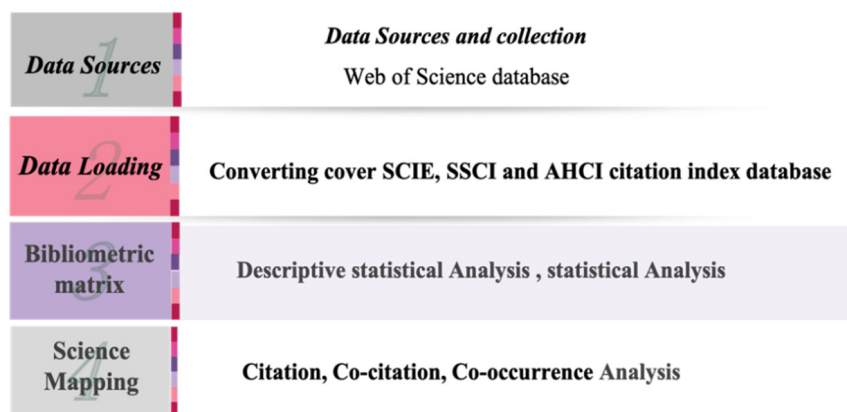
Data Sources
1
Data Sources and collection
Web of Science database

Data Loading
2
Converting cover SCIE, SSCI and AHCI citation index database

Bibliometric matrix
3
Descriptive statistical Analysis , statistical Analysis

Science Mapping
4
Citation, Co-citation, Co-occurrence Analysis